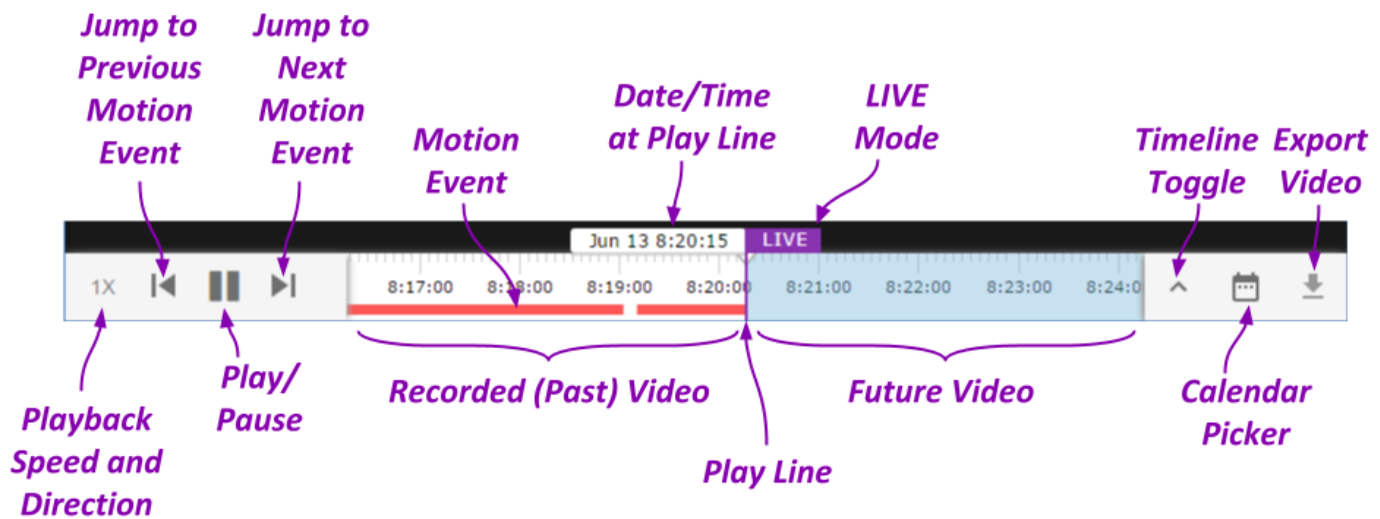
Jump to Previous Motion Event

Jump to Next Motion Event

Motion Event

Date/Time at Play Line

LIVE Mode

Timeline Toggle

Export Video

Jun 13 8:20:15

LIVE

1X

8:17:00

8:18:00

8:19:00

8:20:00

8:21:00

8:22:00

8:23:00

8:24:0

Recorded (Past) Video

Future Video

Play/ Pause

Playback Speed and Direction

Play Line

Calendar Picker